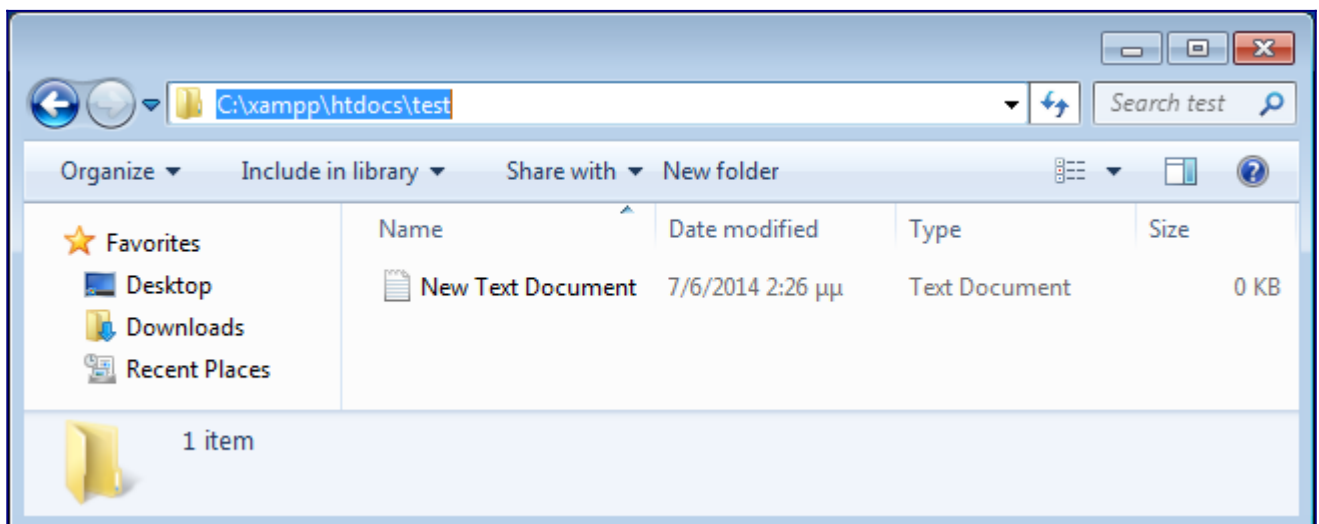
C:\xampp\htdocs\test

Search test

Organize ▾ Include in library ▾ Share with ▾ New folder

Favorites
Desktop
Downloads
Recent Places

| Name | Date modified | Type | Size |
|---|---|---|---|
| New Text Document | 7/6/2014 2:26 μμ | Text Document | 0 KB |

1 item